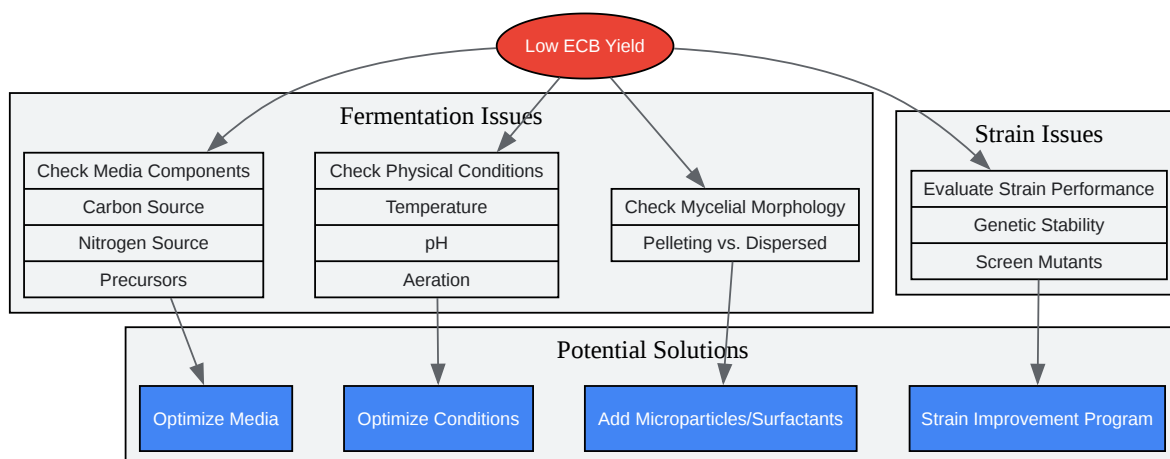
Low ECB Yield

Fermentation Issues

Check Media Components
Carbon Source
Nitrogen Source
Precursors

Check Physical Conditions
Temperature
pH
Aeration

Check Mycelial Morphology
Pelleting vs. Dispersed

Strain Issues

Evaluate Strain Performance
Genetic Stability
Screen Mutants

Potential Solutions

Optimize Media
Optimize Conditions
Add Microparticles/Surfactants
Strain Improvement Program